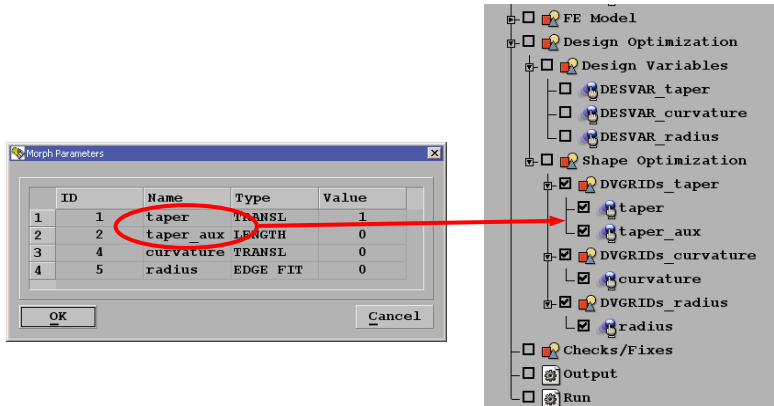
Morph Parameters

| | ID | Name | Type | Value |
|---|---|---|---|---|
| 1 | 1 | taper | TRANSL | 1 |
| 2 | 2 | taper_aux | LENGTH | 0 |
| 3 | 4 | curvature | TRANSL | 0 |
| 4 | 5 | radius | EDGE FIT | 0 |

OK
Cancel

FE Model
Design Optimization
Design Variables
DESVAR_taper
DESVAR_curvature
DESVAR_radius
Shape Optimization
DVGRIDs_taper
taper
taper_aux
DVGRIDs_curvature
curvature
DVGRIDs_radius
radius
Checks/Fixes
Output
Run